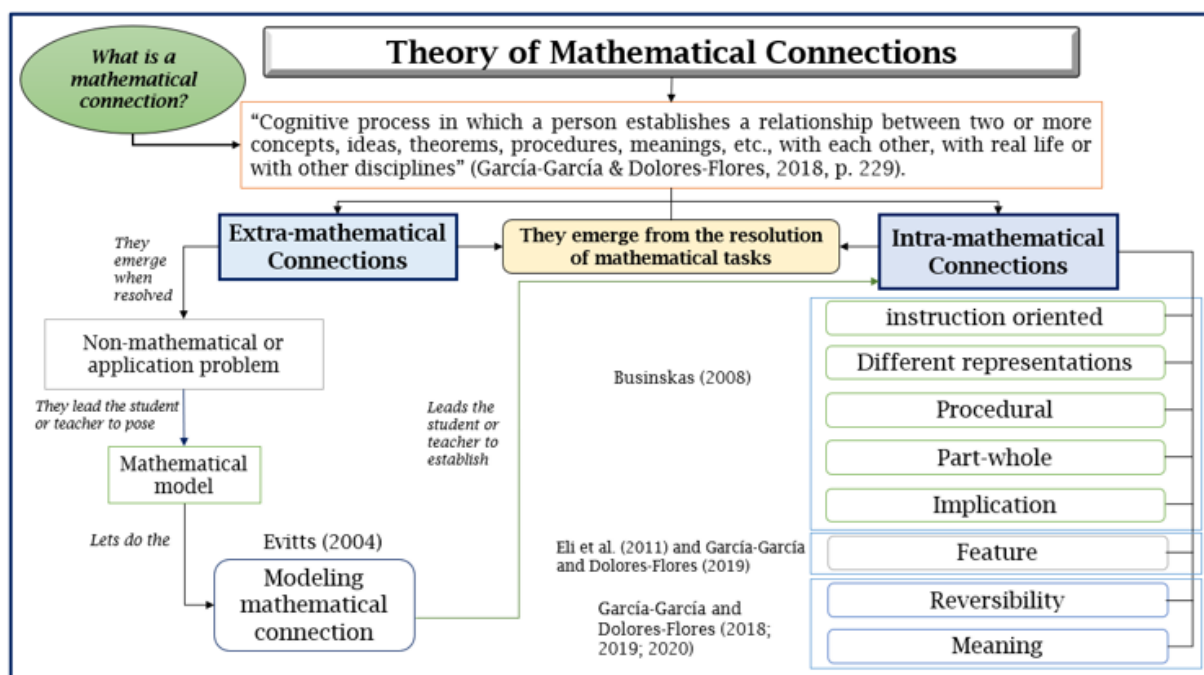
What is a mathematical connection?

Theory of Mathematical Connections

“Cognitive process in which a person establishes a relationship between two or more concepts, ideas, theorems, procedures, meanings, etc., with each other, with real life or with other disciplines” (García-García & Dolores-Flores, 2018, p. 229).

Extra-mathematical Connections

They emerge from the resolution of mathematical tasks

Intra-mathematical Connections

They emerge when resolved

Non-mathematical or application problem

They lead the student or teacher to pose

Mathematical model

Lets do the

Evitts (2004)

Modeling mathematical connection

Leads the student or teacher to establish

Businskas (2008)

instruction oriented

Different representations

Procedural

Part-whole

Implication

Eli et al. (2011) and García-García and Dolores-Flores (2019)

Feature

García-García and Dolores-Flores (2018; 2019; 2020)

Reversibility

Meaning